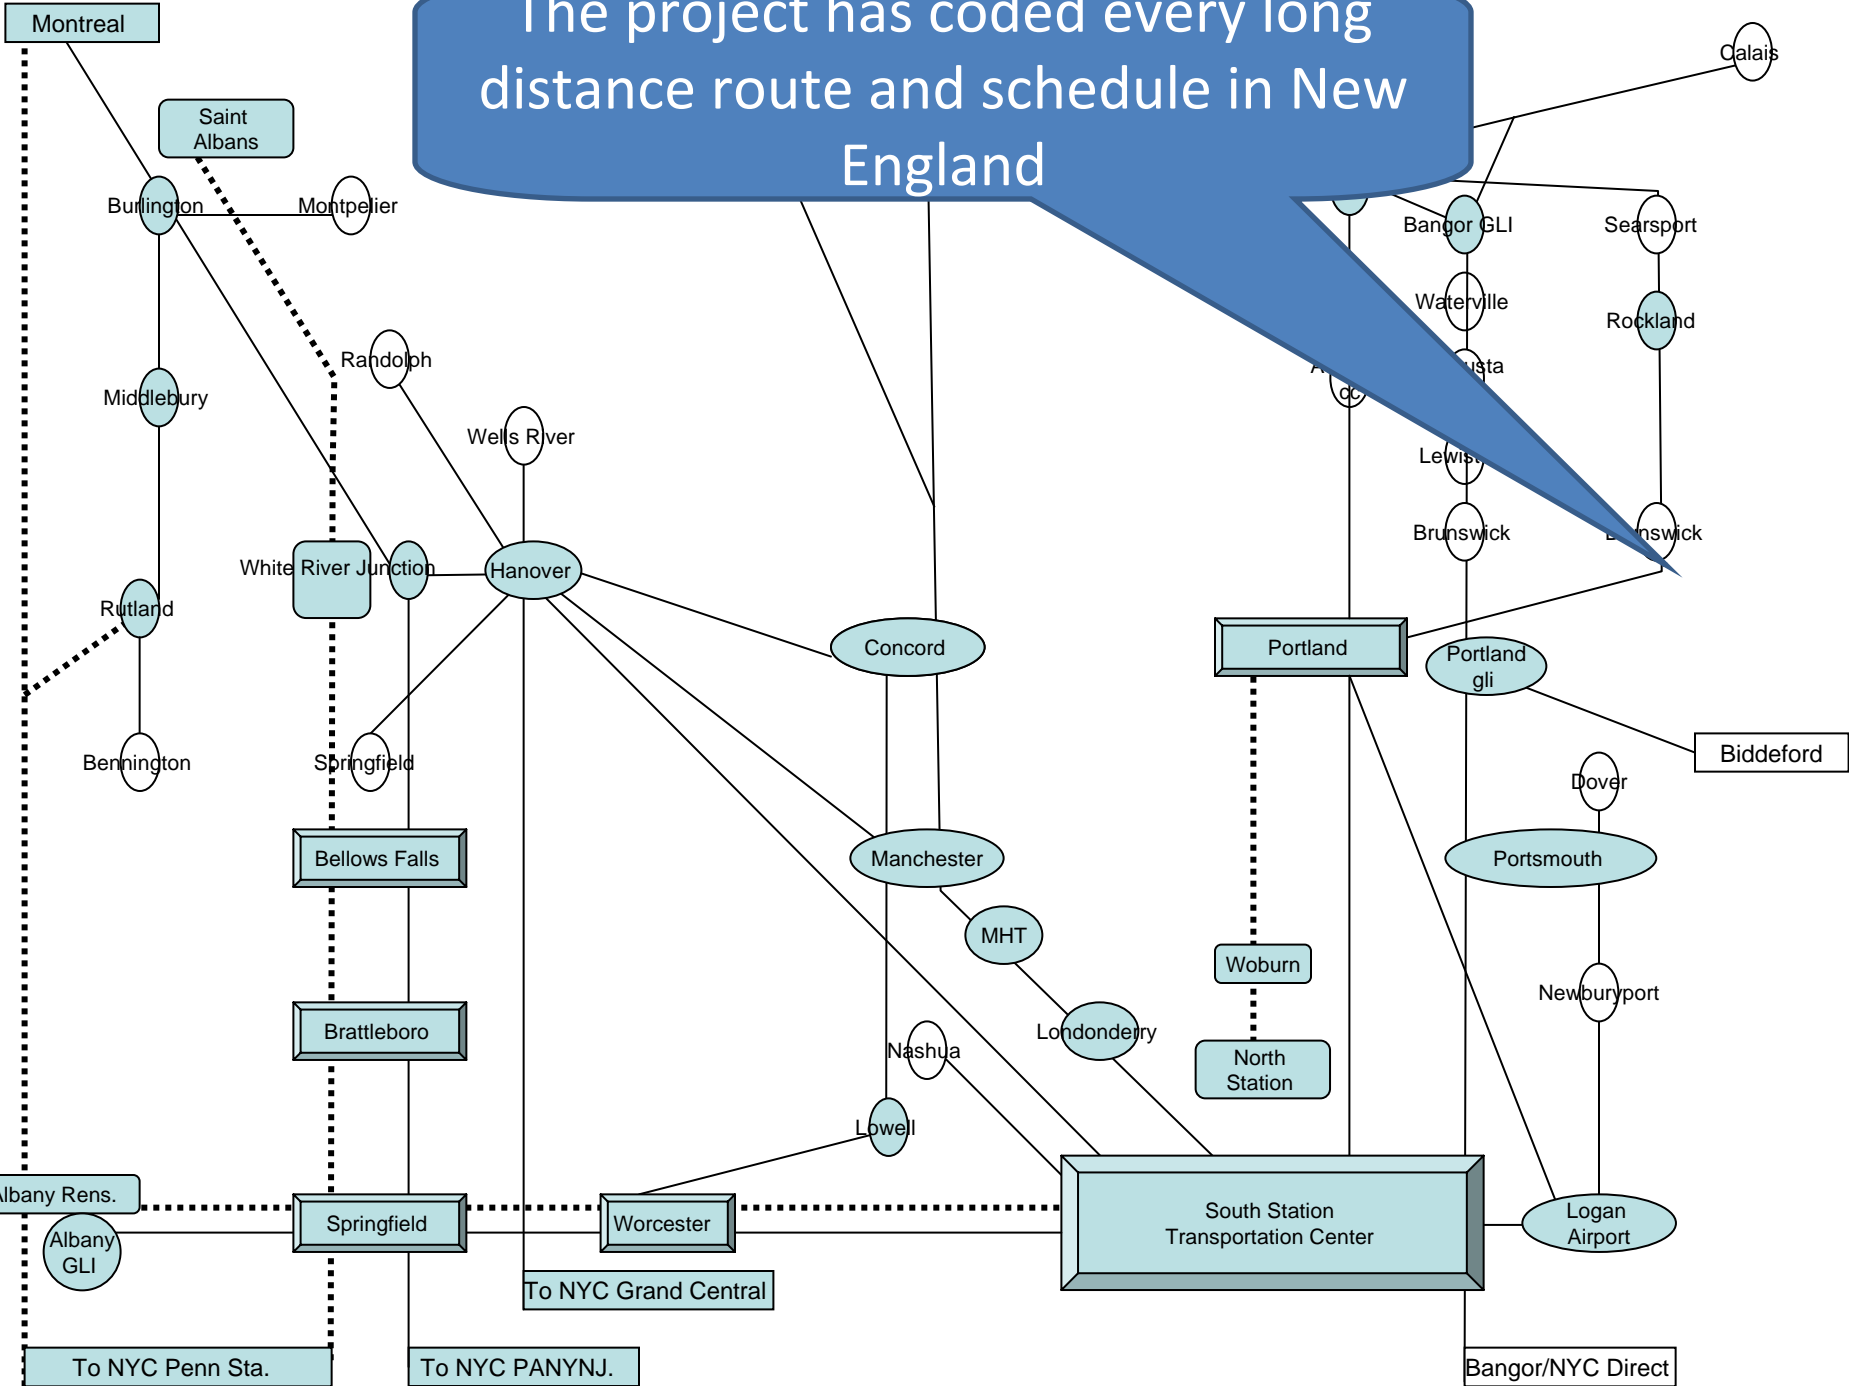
The project has coded every long distance route and schedule in New England

Montreal

Saint Albans

Burlington

Montpelier

Randolph

Middlebury

Wells River

White River Junction

Hanover

Rutland

Bennington

Springfield

Bellows Falls

Brattleboro

Concord

Manchester

MHT

Londonderry

Nashua

Lowell

Calais

Bangor GLI

Searsport

Waterville

Rockland

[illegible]usta

A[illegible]

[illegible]oc

Lewis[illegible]

Brunswick

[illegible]nswick

Portland

Portland gli

Biddeford

Dover

Portsmouth

Newburyport

Woburn

North Station

South Station Transportation Center

Logan Airport

Albany Rens.

Albany GLI

Springfield

Worcester

To NYC Grand Central

To NYC Penn Sta.

To NYC PANYNJ.

Bangor/NYC Direct